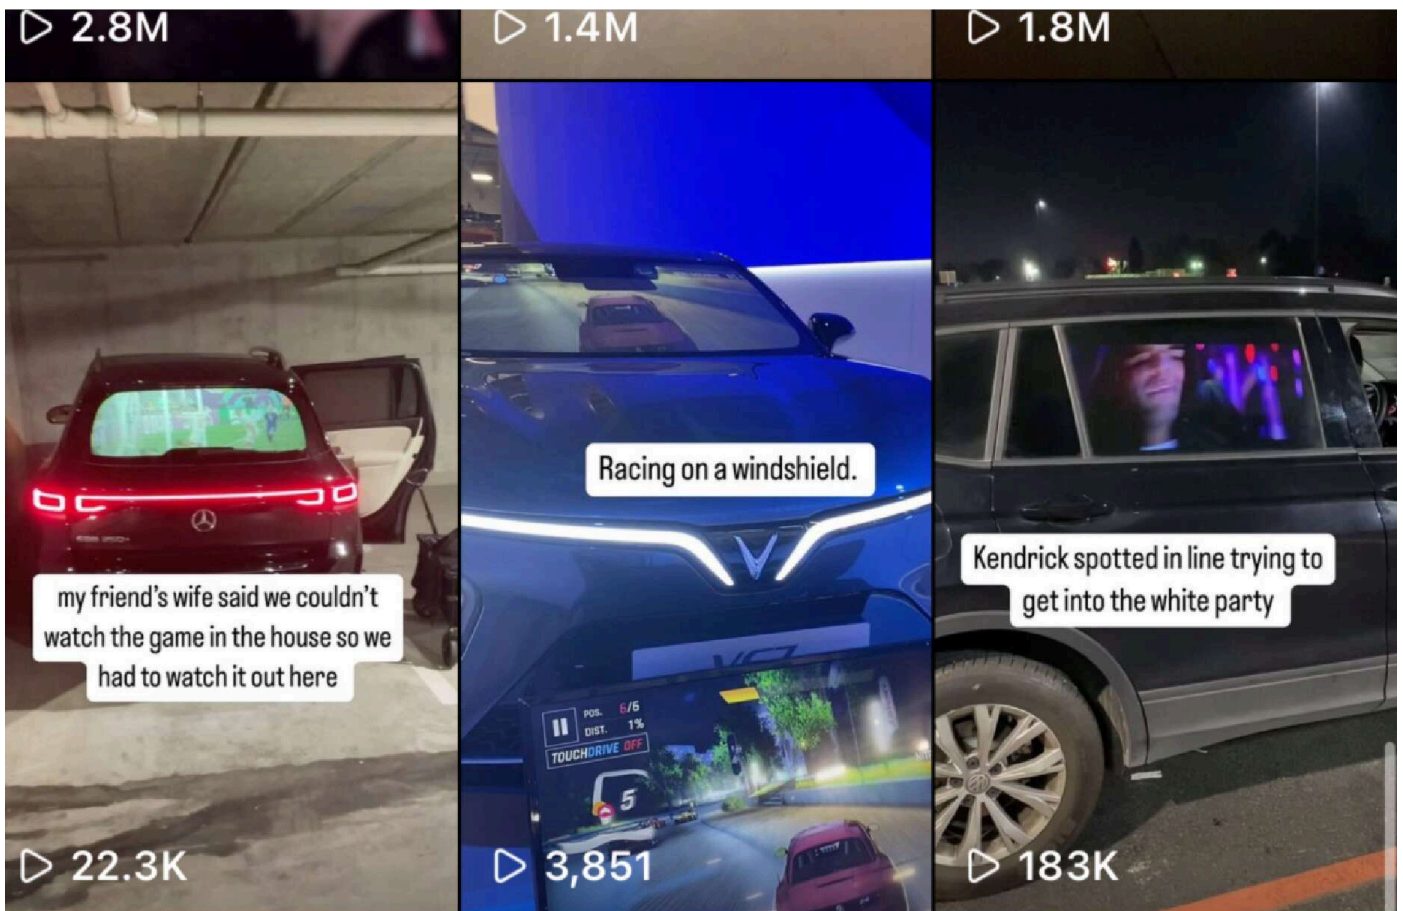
▷ 2.8M

my friend's wife said we couldn't watch the game in the house so we had to watch it out here

▷ 22.3K

▷ 1.4M

Racing on a windshield.

POS. 5/5
DIST. 1%
TOUCHDRIVE OFF
5

▷ 3,851

▷ 1.8M

Kendrick spotted in line trying to get into the white party

▷ 183K